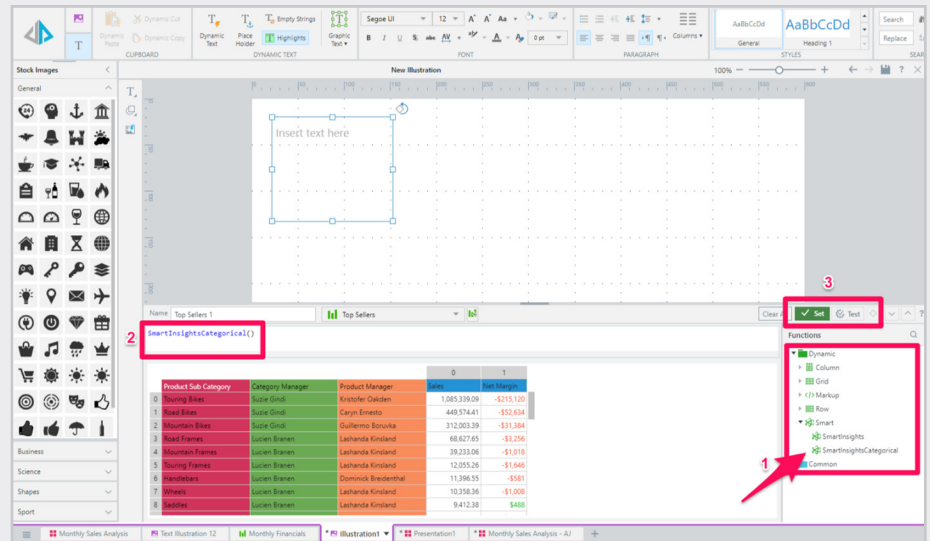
Dynamic Cut
Dynamic Paste
Dynamic Copy
CLIPBOARD
Dynamic Text
Place Holder
Empty Strings
Highlights
DYNAMIC TEXT
Graphic Text
Segoe UI
12
0 pt
FONT
PARAGRAPH
Columns
AaBbCcDd
General
AaBbCcDd
Heading 1
STYLES
Search
Replace
SEAR

Stock Images
General
Business
Science
Shapes
Sport

New Illustration
100%

Insert text here

Name Top Sellers 1
Top Sellers
Clear
3
Set
Test

2
SmartInsightsCategorical()

|  |  |  |  | 0 | 1 |
|---|---|---|---|---|---|
|  | Product Sub Category | Category Manager | Product Manager | Sales | Net Margin |
| 0 | Touring Bikes | Suzie Gindi | Kristofer Oakden | 1,085,339.09 | -$215,120 |
| 1 | Road Bikes | Suzie Gindi | Caryn Ernesto | 449,574.41 | -$52,634 |
| 2 | Mountain Bikes | Suzie Gindi | Guillermo Boruvka | 312,003.39 | -$31,384 |
| 3 | Road Frames | Lucien Branen | Lashanda Kinsland | 68,627.65 | -$3,256 |
| 4 | Mountain Frames | Lucien Branen | Lashanda Kinsland | 39,233.06 | -$1,018 |
| 5 | Touring Frames | Lucien Branen | Lashanda Kinsland | 12,055.26 | -$1,646 |
| 6 | Handlebars | Lucien Branen | Dominick Breidenthal | 11,396.55 | -$581 |
| 7 | Wheels | Lucien Branen | Lashanda Kinsland | 10,358.36 | -$1,008 |
| 8 | Saddles | Lucien Branen | Lashanda Kinsland | 9,412.38 | $488 |

Functions
Dynamic
Column
Grid
Markup
Row
Smart
SmartInsights
SmartInsightsCategorical
Common
1

Monthly Sales Analysis
Text Illustration 12
Monthly Financials
* Illustration1
* Presentation1
* Monthly Sales Analysis - AJ